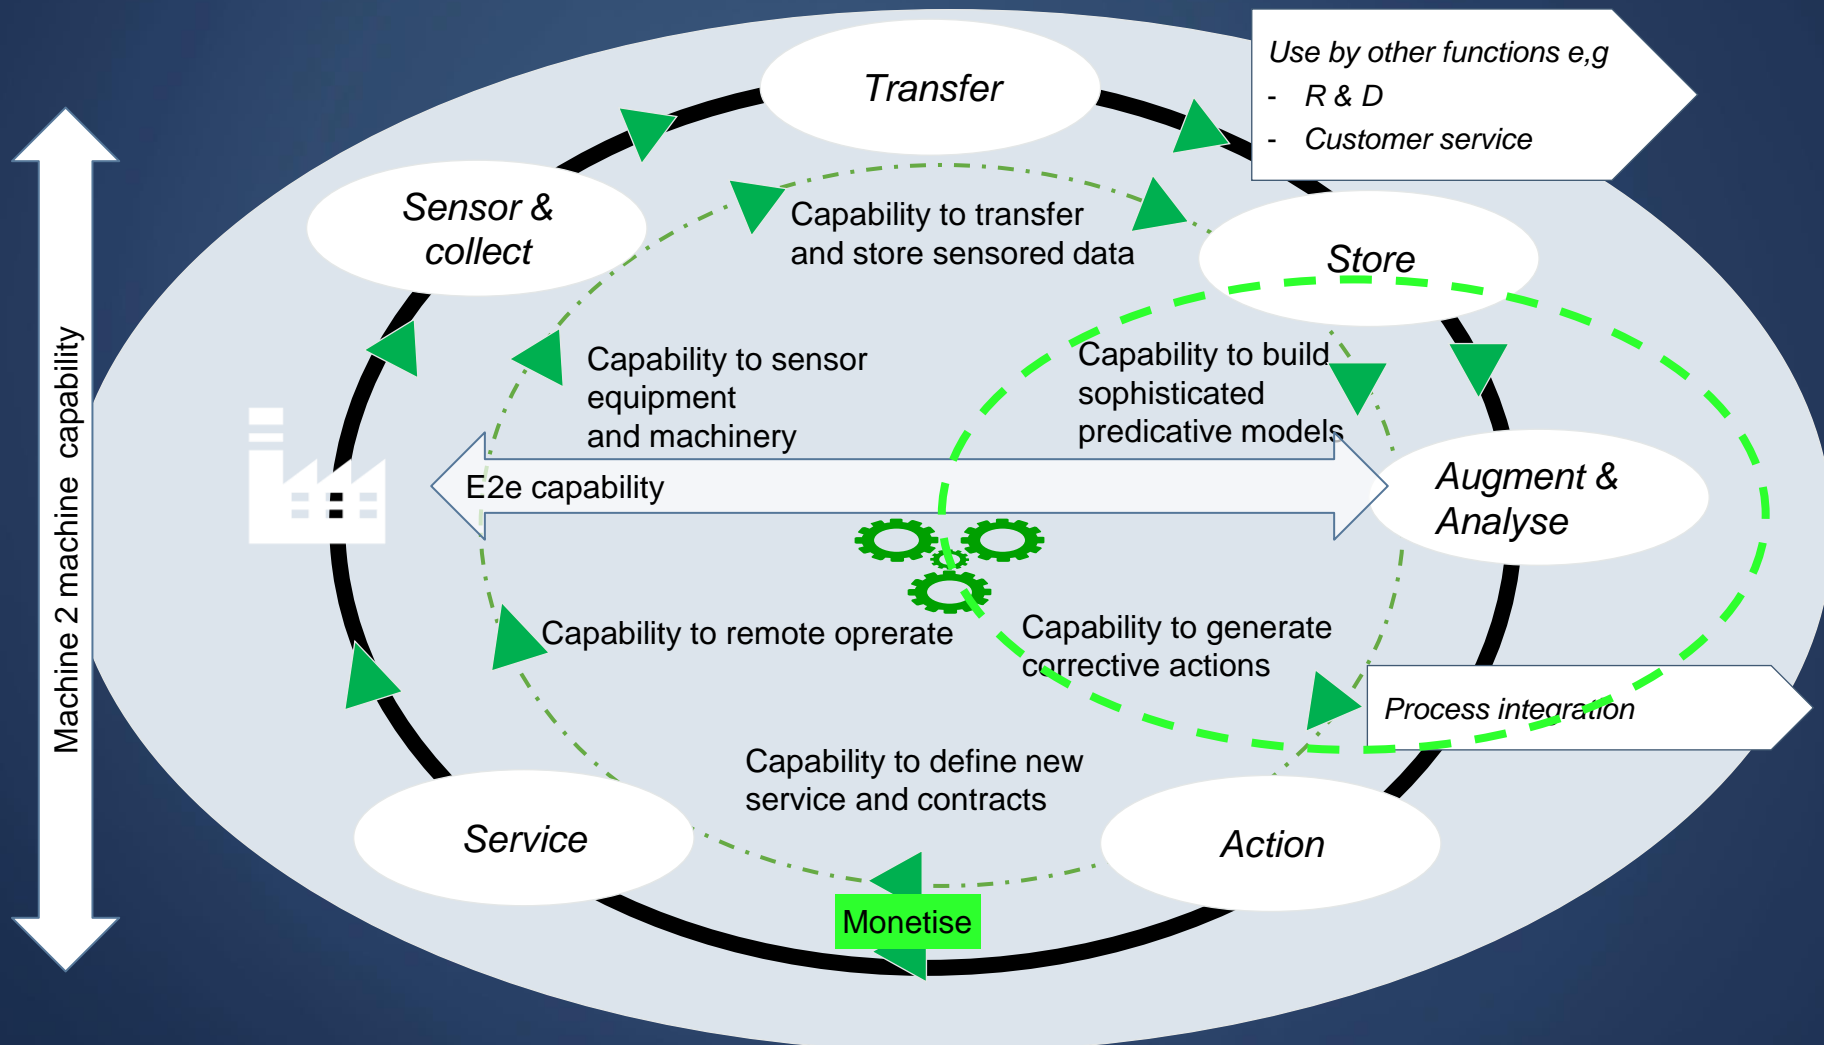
Machine 2 machine capability

Transfer

Use by other functions e,g
- R & D
- Customer service

Sensor & collect

Capability to transfer and store sensored data

Store

Capability to sensor equipment and machinery

Capability to build sophisticated predicative models

E2e capability

Augment & Analyse

Capability to remote oprerate

Capability to generate corrective actions

Process integration

Capability to define new service and contracts

Service

Action

Monetise